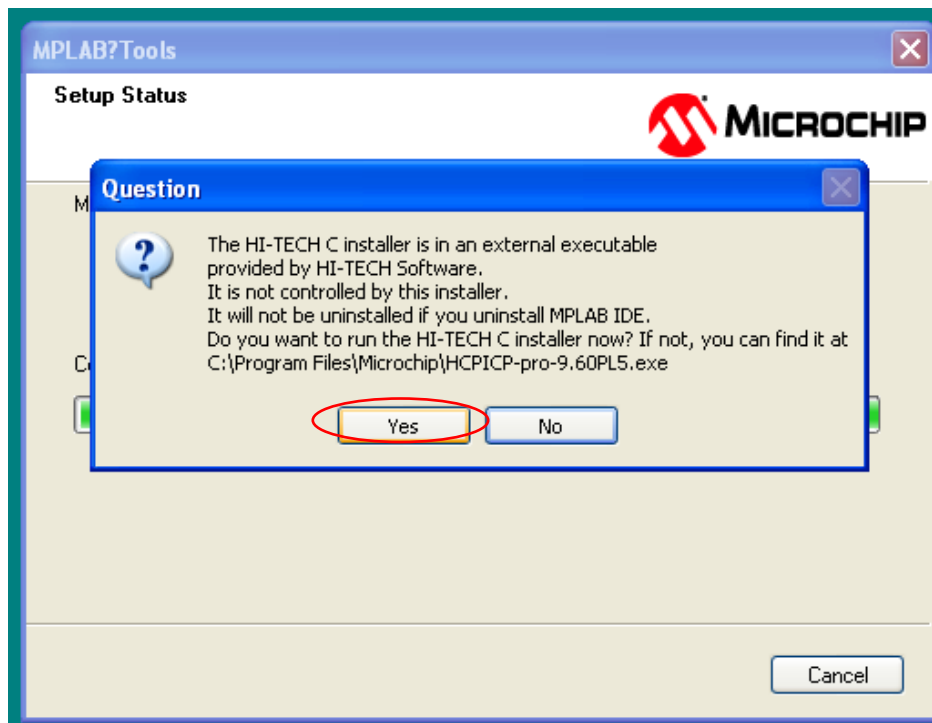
MPLAB?Tools

Setup Status

MICROCHIP

M

C

Question

The HI-TECH C installer is in an external executable provided by HI-TECH Software.
It is not controlled by this installer.
It will not be uninstalled if you uninstall MPLAB IDE.
Do you want to run the HI-TECH C installer now? If not, you can find it at C:\Program Files\Microchip\HCPICP-pro-9.60PL5.exe

Yes

No

Cancel